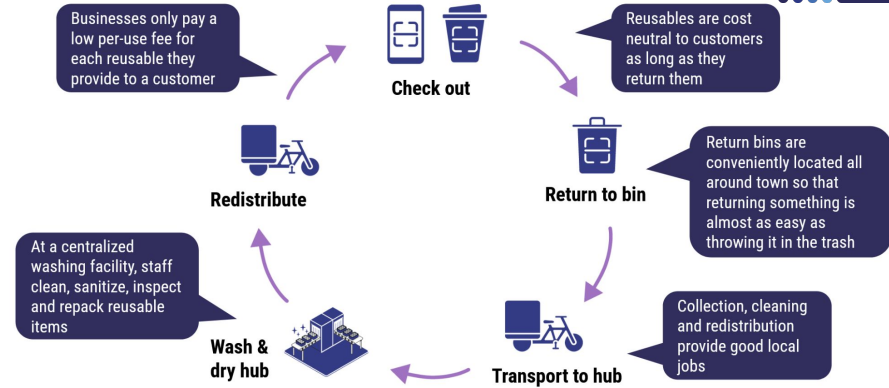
Businesses only pay a low per-use fee for each reusable they provide to a customer

Check out

Reusables are cost neutral to customers as long as they return them

Return to bin

Return bins are conveniently located all around town so that returning something is almost as easy as throwing it in the trash

Redistribute

At a centralized washing facility, staff clean, sanitize, inspect and repack reusable items

Wash & dry hub

Transport to hub

Collection, cleaning and redistribution provide good local jobs